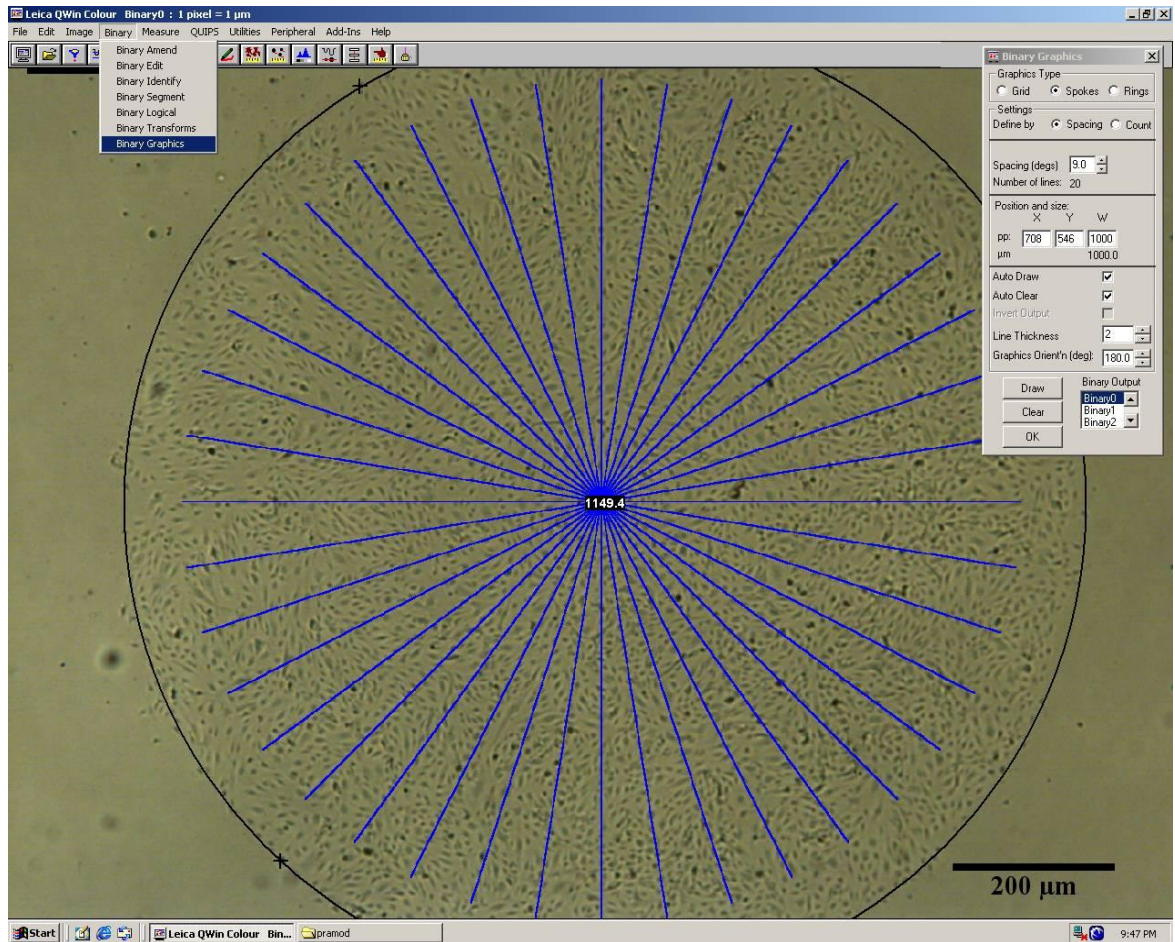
Leica QWin Colour Binary0 : 1 pixel = 1 µm

File Edit Image Binary Measure QUIPS Utilities Peripheral Add-Ins Help

Binary Amend
Binary Edit
Binary Identify
Binary Segment
Binary Logical
Binary Transforms
Binary Graphics

Binary Graphics

Graphics Type
Grid Spokes Rings

Settings
Define by Spacing Count

Spacing (degs) 9.0
Number of lines: 20

Position and size:
X Y W
pp: 708 546 1000
µm 1000.0

Auto Draw
Auto Clear
Invert Output
Line Thickness 2
Graphics Orient'n (deg): 180.0

Draw
Clear
OK

Binary Output
Binary0
Binary1
Binary2

1149.4

200 µm

Start Leica QWin Colour Bin... pramod 9:47 PM